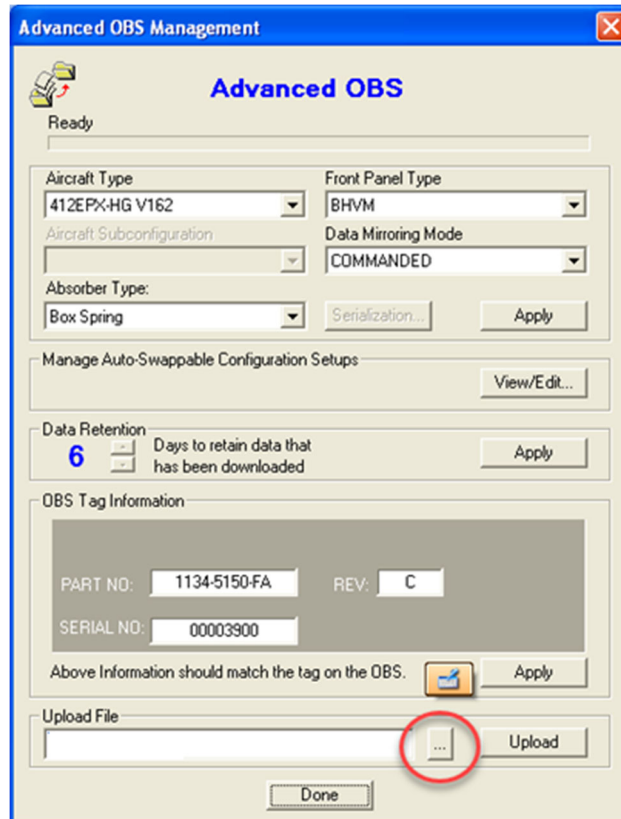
Advanced OBS Management

Advanced OBS

Ready

Aircraft Type
412EPX-HG V162

Front Panel Type
BHVM

Aircraft Subconfiguration

Data Mirroring Mode
COMMANDED

Absorber Type:
Box Spring

Serialization...

Apply

Manage Auto-Swappable Configuration Setups

View/Edit...

Data Retention
6
Days to retain data that has been downloaded

Apply

OBS Tag Information

PART NO: 1134-5150-FA
REV: C
SERIAL NO: 00003900

Above Information should match the tag on the OBS.

Apply

Upload File

...

Upload

Done